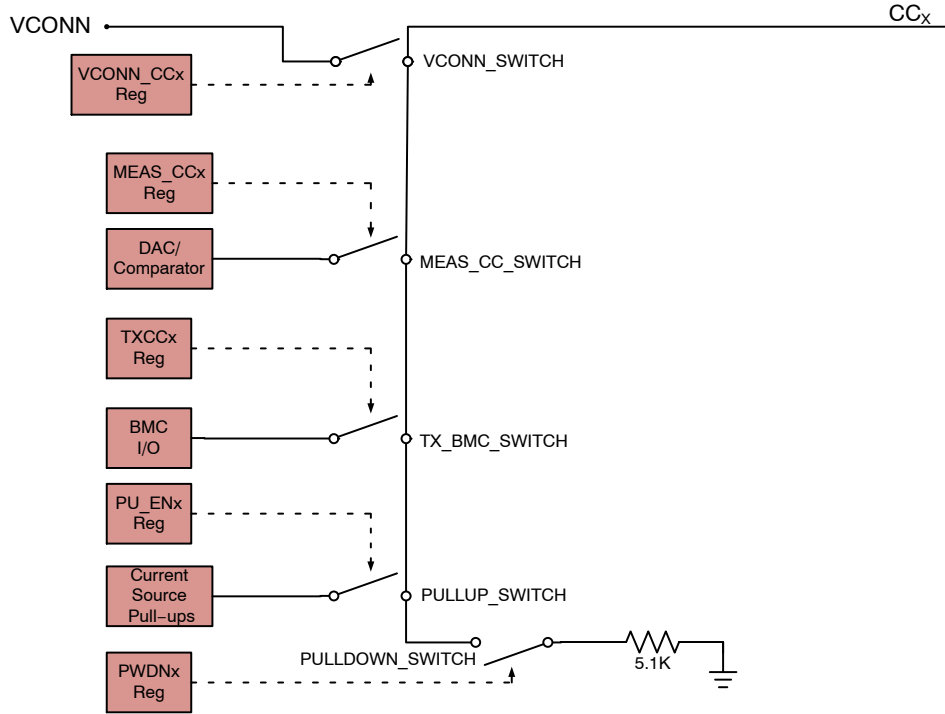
VCONN

$CC_X$

VCONN_CCx Reg

VCONN_SWITCH

MEAS_CCx Reg

DAC/ Comparator

MEAS_CC_SWITCH

TXCCx Reg

BMC I/O

TX_BMC_SWITCH

PU_ENx Reg

Current Source Pull-ups

PULLUP_SWITCH

PULLDOWN_SWITCH

5.1K

PWDNx Reg